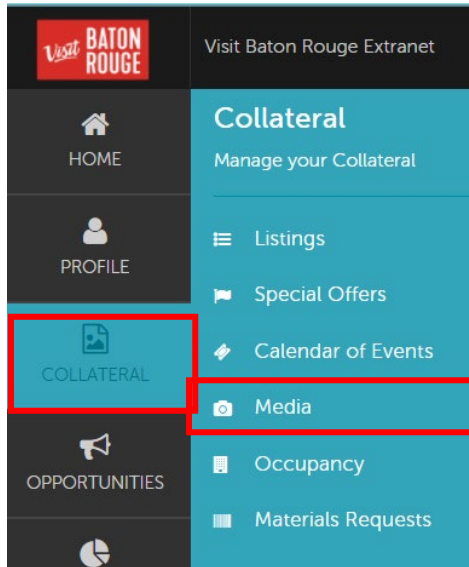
Visit BATON ROUGE

Visit Baton Rouge Extranet

HOME

PROFILE

COLLATERAL

OPPORTUNITIES

Collateral

Manage your Collateral

Listings

Special Offers

Calendar of Events

Media

Occupancy

Materials Requests